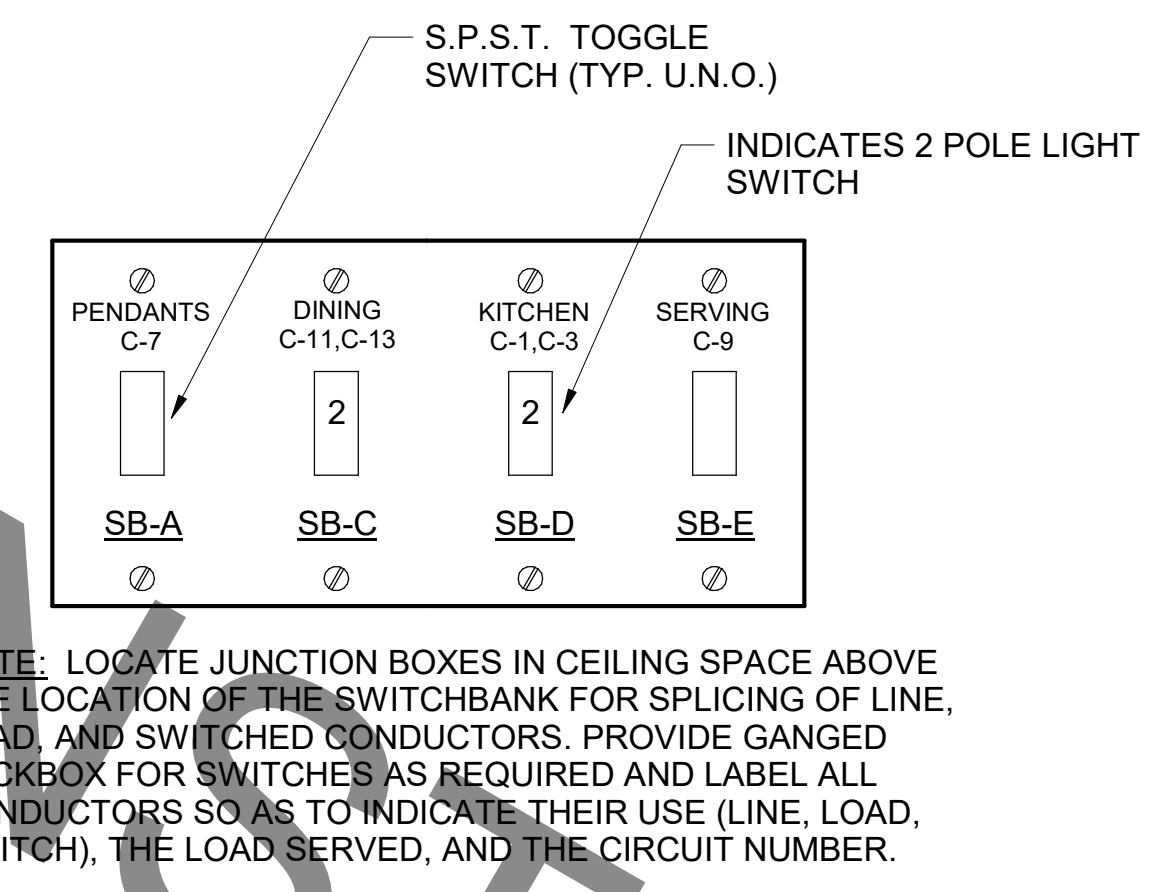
S.P.S.T. TOGGLE SWITCH (TYP. U.N.O.)

INDICATES 2 POLE LIGHT SWITCH

PENDANTS C-7

DINING C-11,C-13

KITCHEN C-1,C-3

SERVING C-9

2

2

SB-A

SB-C

SB-D

SB-E

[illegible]TE: LOCATE JUNCTION BOXES IN CEILING SPACE ABOVE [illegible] LOCATION OF THE SWITCHBANK FOR SPLICING OF LINE, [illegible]AD, AND SWITCHED CONDUCTORS. PROVIDE GANGED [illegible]CKBOX FOR SWITCHES AS REQUIRED AND LABEL ALL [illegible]NDUCTORS SO AS TO INDICATE THEIR USE (LINE, LOAD, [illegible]ITCH), THE LOAD SERVED, AND THE CIRCUIT NUMBER.